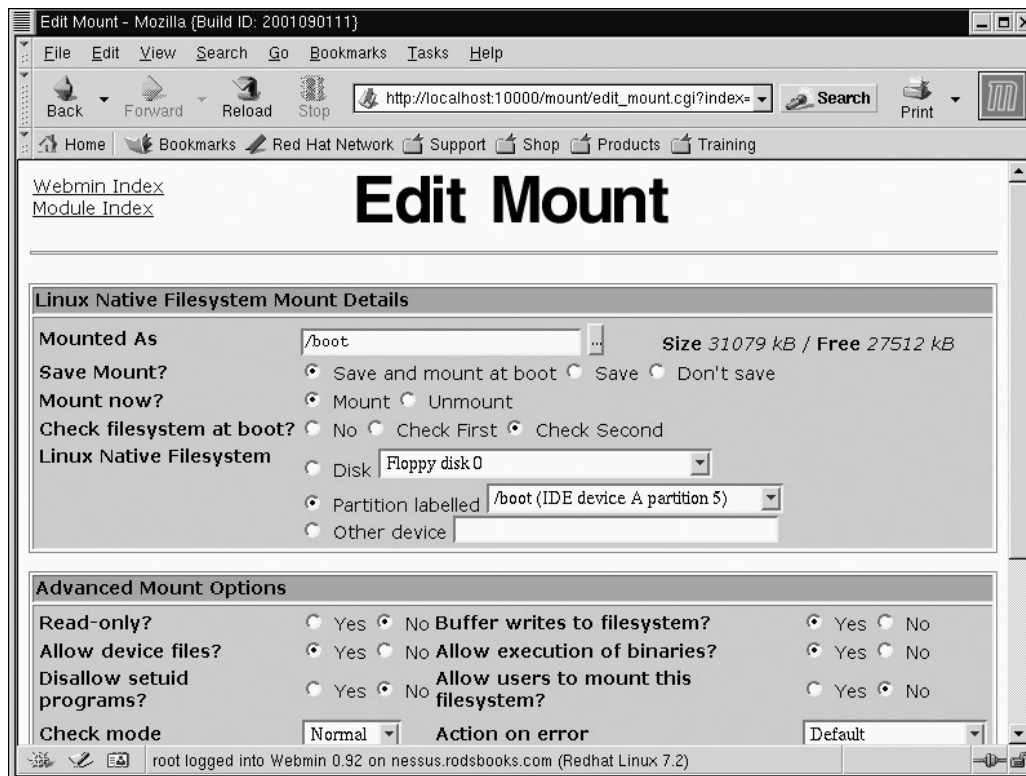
Edit Mount - Mozilla {Build ID: 2001090111}

File Edit View Search Go Bookmarks Tasks Help

Back Forward Reload Stop http://localhost:10000/mount/edit_mount.cgi?index= Search Print

Home Bookmarks Red Hat Network Support Shop Products Training

Webmin Index
Module Index

Edit Mount

Linux Native Filesystem Mount Details

| | |
|---|---|
| Mounted As | /boot ... Size 31079 kB / Free 27512 kB |
| Save Mount? | Save and mount at boot Save Don't save |
| Mount now? | Mount Unmount |
| Check filesystem at boot? | No Check First Check Second |
| Linux Native Filesystem | Disk Floppy disk 0 |
| | Partition labelled /boot (IDE device A partition 5) |
| | Other device |

Advanced Mount Options

| | | | |
|---|---|---|---|
| Read-only? | Yes No | Buffer writes to filesystem? | Yes No |
| Allow device files? | Yes No | Allow execution of binaries? | Yes No |
| Disallow setuid programs? | Yes No | Allow users to mount this filesystem? | Yes No |
| Check mode | Normal | Action on error | Default |

root logged into Webmin 0.92 on nessus.rodsbooks.com (Redhat Linux 7.2)